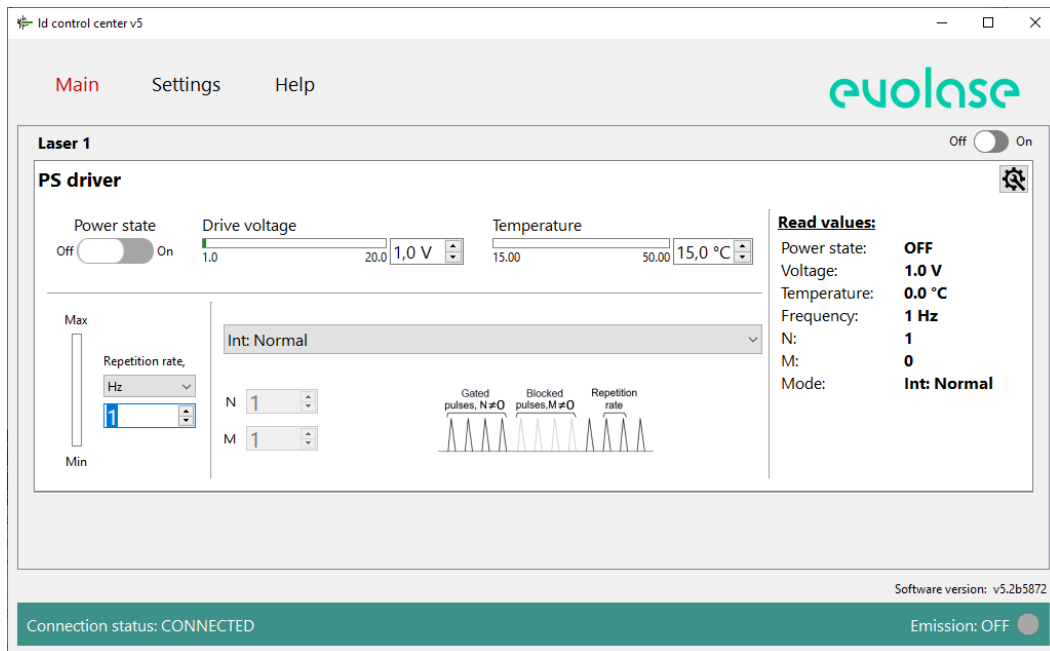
ld control center v5

Main Settings Help

evolase

Laser 1

Off On

PS driver

Power state
Off On

Drive voltage
1.0 20.0 1,0 V

Temperature
15.00 50.00 15,0 °C

Read values:

| Power state: | OFF |
|---|---|
| Voltage: | 1.0 V |
| Temperature: | 0.0 °C |
| Frequency: | 1 Hz |
| N: | 1 |
| M: | 0 |
| Mode: | Int: Normal |

Max
Min

Repetition rate,
Hz
1

Int: Normal

N 1
M 1

Gated pulses, N≠0
Blocked pulses,M≠0
Repetition rate

Software version: v5.2b5872

Connection status: CONNECTED

Emission: OFF